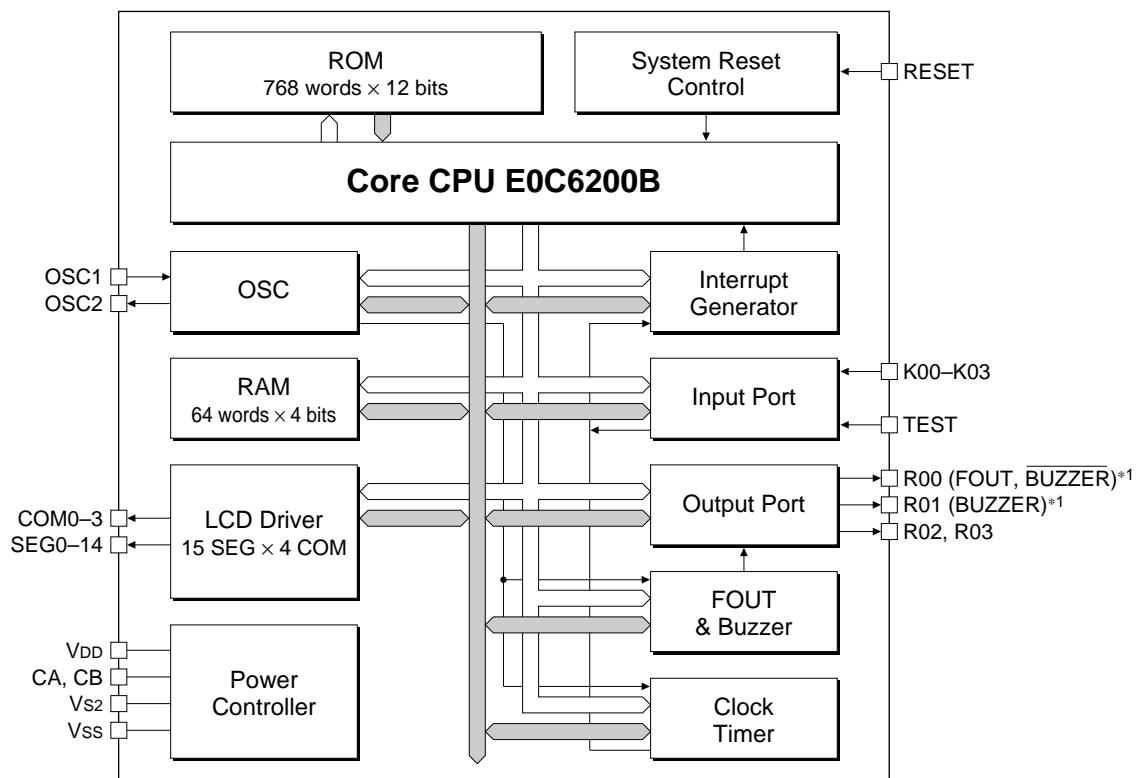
ROM
768 words × 12 bits

System Reset Control

RESET

Core CPU E0C6200B

OSC1
OSC2

OSC

Interrupt Generator

RAM
64 words × 4 bits

Input Port

K00–K03

TEST

LCD Driver
15 SEG × 4 COM

Output Port

R00 (FOUT, $\overline{\text{BUZZER}}$)*1
R01 (BUZZER)*1
R02, R03

COM0–3
SEG0–14

FOUT & Buzzer

VDD
CA, CB
VS2
VSS

Power Controller

Clock Timer